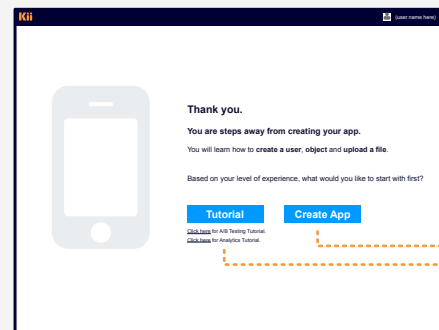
Kii

(user name here)

Thank you.

You are steps away from creating your app.

You will learn how to create a user, object and upload a file.

Based on your level of experience, what would you like to start with first?

Tutorial

Create App

Click here for A/B Testing Tutorial.
Click here for Analytics Tutorial.